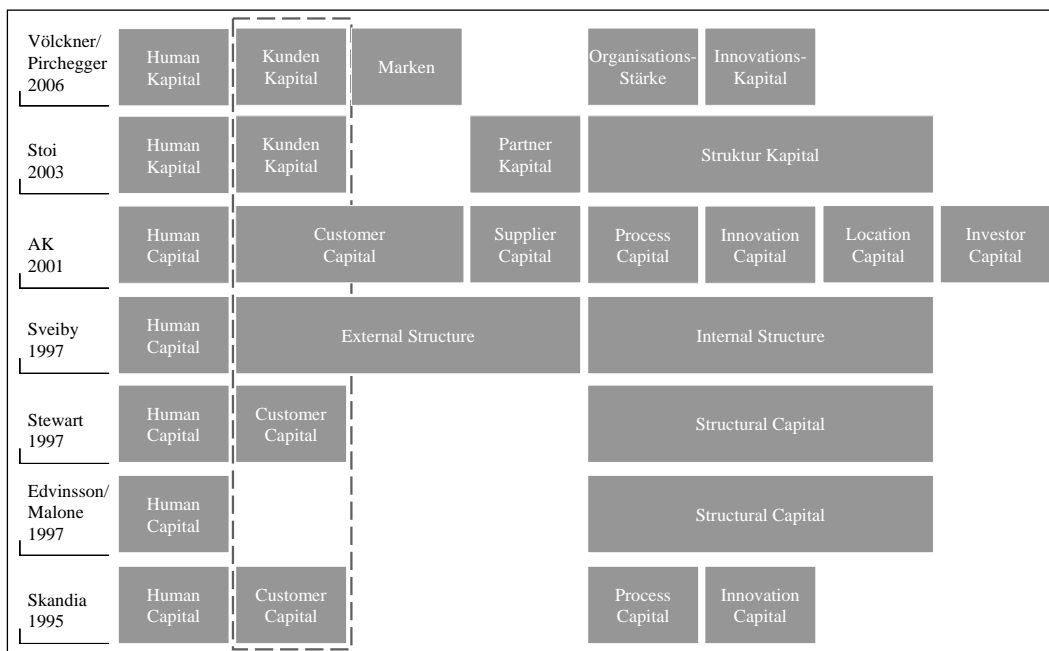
| | | | | | | | | |
|---|---|---|---|---|---|---|---|---|
| Völckner/ Pirchegger 2006 | Human Kapital | Kunden Kapital | Marken | | Organisations-Stärke | Innovations-Kapital | | |
| Stoi 2003 | Human Kapital | Kunden Kapital | | Partner Kapital | Struktur Kapital | | | |
| AK 2001 | Human Capital | Customer Capital | | Supplier Capital | Process Capital | Innovation Capital | Location Capital | Investor Capital |
| Sveiby 1997 | Human Capital | External Structure | | | Internal Structure | | | |
| Stewart 1997 | Human Capital | Customer Capital | | | Structural Capital | | | |
| Edvinsson/ Malone 1997 | Human Capital | | | | Structural Capital | | | |
| Skandia 1995 | Human Capital | Customer Capital | | | Process Capital | Innovation Capital | | |